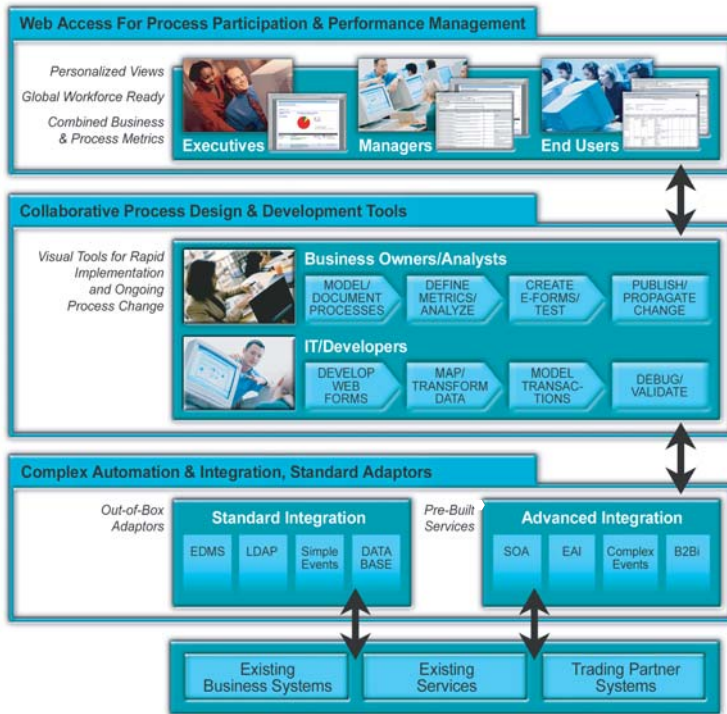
Web Access For Process Participation & Performance Management

Personalized Views
Global Workforce Ready
Combined Business & Process Metrics

Executives
Managers
End Users

Collaborative Process Design & Development Tools

Visual Tools for Rapid Implementation and Ongoing Process Change

Business Owners/Analysts

MODEL/ DOCUMENT PROCESSES
DEFINE METRICS/ ANALYZE
CREATE E-FORMS/ TEST
PUBLISH/ PROPAGATE CHANGE

IT/Developers

DEVELOP WEB FORMS
MAP/ TRANSFORM DATA
MODEL TRANSAC-TIONS
DEBUG/ VALIDATE

Complex Automation & Integration, Standard Adaptors

Out-of-Box Adaptors

Standard Integration

EDMS
LDAP
Simple Events
DATA BASE

Pre-Built Services

Advanced Integration

SOA
EAI
Complex Events
B2Bi

Existing Business Systems
Existing Services
Trading Partner Systems